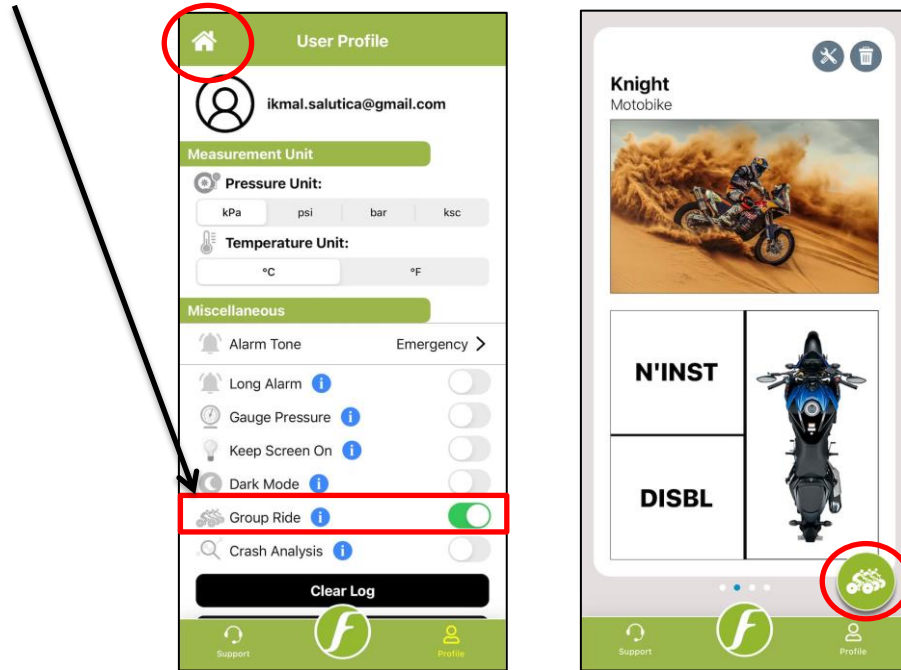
User Profile

ikmal.salutica@gmail.com

Measurement Unit

Pressure Unit:

| kPa | psi | bar | ksc |
|---|---|---|---|

Temperature Unit:

| °C | °F |
|---|---|

Miscellaneous

Alarm Tone Emergency >

Long Alarm

Gauge Pressure

Keep Screen On

Dark Mode

Group Ride

Crash Analysis

Clear Log

Support

Profile

Knight
Motobike

N'INST

DISBL

Support

Profile